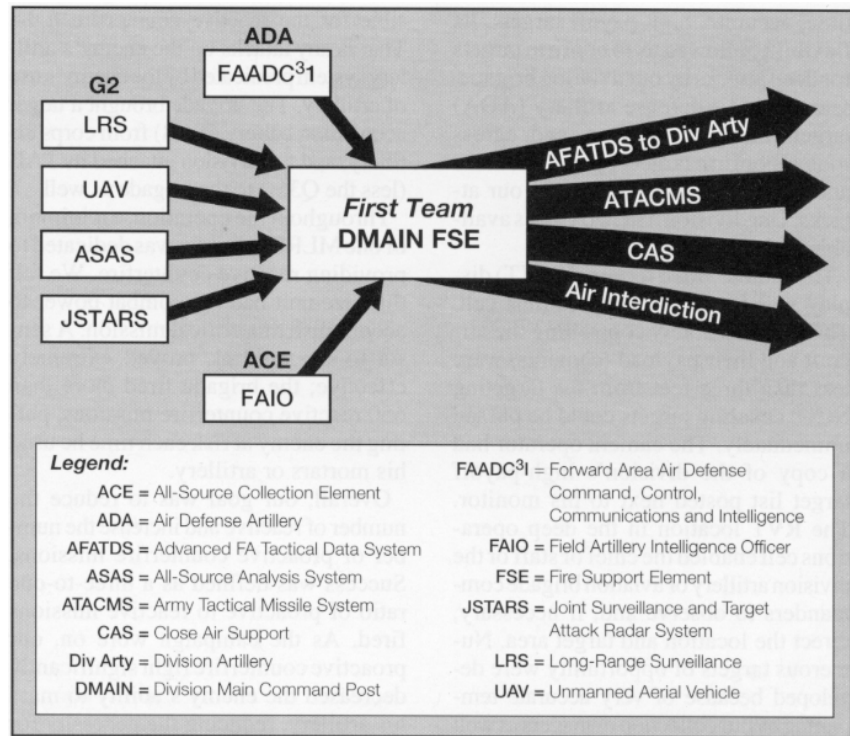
ADA

FAADC$^3$I

G2

LRS

UAV

ASAS

JSTARS

First Team
DMAIN FSE

ACE

FAIO

AFATDS to Div Arty

ATACMS

CAS

Air Interdiction

Legend:

ACE = All-Source Collection Element
ADA = Air Defense Artillery
AFATDS = Advanced FA Tactical Data System
ASAS = All-Source Analysis System
ATACMS = Army Tactical Missile System
CAS = Close Air Support
Div Arty = Division Artillery
DMAIN = Division Main Command Post

FAADC$^3$I = Forward Area Air Defense Command, Control, Communications and Intelligence
FAIO = Field Artillery Intelligence Officer
FSE = Fire Support Element
JSTARS = Joint Surveillance and Target Attack Radar System
LRS = Long-Range Surveillance
UAV = Unmanned Aerial Vehicle